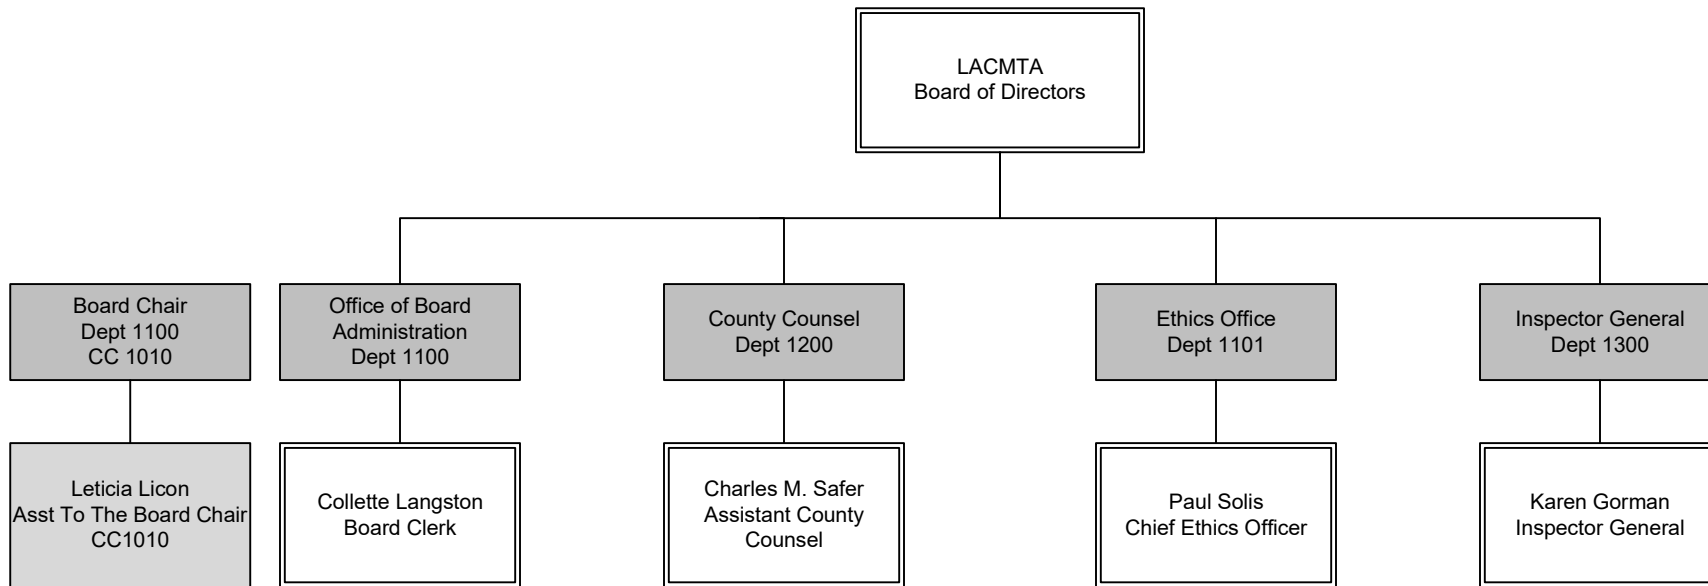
LACMTA
Board of Directors

Board Chair
Dept 1100
CC 1010

Office of Board Administration
Dept 1100

County Counsel
Dept 1200

Ethics Office
Dept 1101

Inspector General
Dept 1300

Leticia Licon
Asst To The Board Chair
CC1010

Collette Langston
Board Clerk

Charles M. Safer
Assistant County Counsel

Paul Solis
Chief Ethics Officer

Karen Gorman
Inspector General